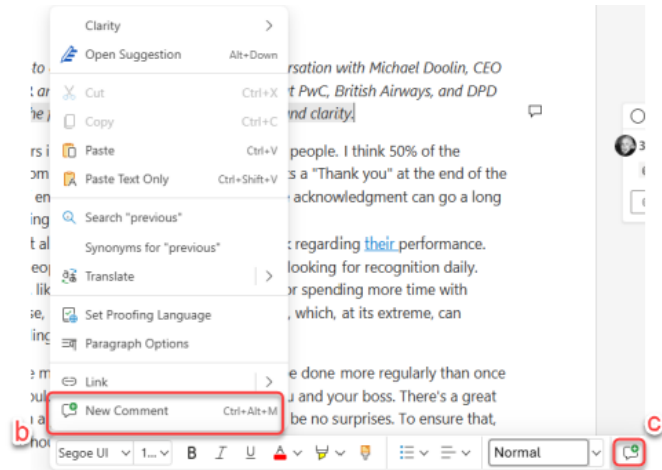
Clarity
Open Suggestion Alt+Down
Cut Ctrl+X
Copy Ctrl+C
Paste Ctrl+V
Paste Text Only Ctrl+Shift+V
Search "previous"
Synonyms for "previous"
Translate
Set Proofing Language
Paragraph Options
Link
New Comment Ctrl+Alt+M

to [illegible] rsation with Michael Doolin, CEO
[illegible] ar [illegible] t PwC, British Airways, and DPD
he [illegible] nd clarity.

rs i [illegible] people. I think 50% of the
om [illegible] s a "Thank you" at the end of the
en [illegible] acknowledgment can go a long
ing
t al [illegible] k regarding their performance.
eo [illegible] looking for recognition daily.
lik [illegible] or spending more time with
se, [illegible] , which, at its extreme, can
in

e m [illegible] e done more regularly than once
ul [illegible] u and your boss. There's a great
a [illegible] be no surprises. To ensure that,
ho

b
c
Segoe UI 1... B I U A Normal
3